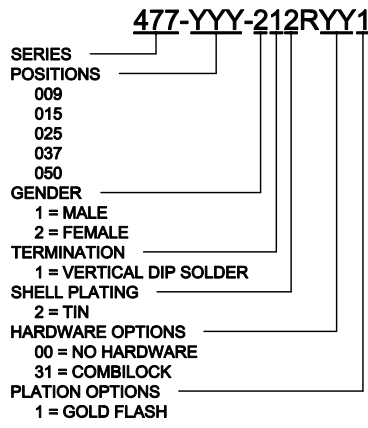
477-YYY-212RYY1

SERIES
POSITIONS
009
015
025
037
050
GENDER
1 = MALE
2 = FEMALE
TERMINATION
1 = VERTICAL DIP SOLDER
SHELL PLATING
2 = TIN
HARDWARE OPTIONS
00 = NO HARDWARE
31 = COMBILOCK
PLATION OPTIONS
1 = GOLD FLASH